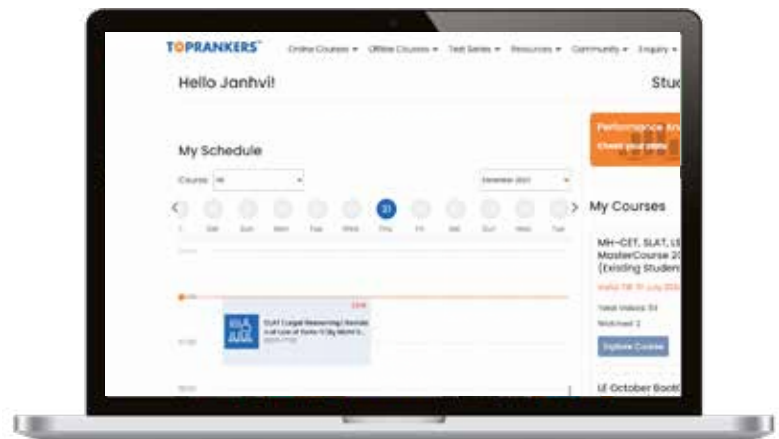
TOPRANKERS

Online Courses ▾ Offline Courses ▾ Test Series ▾ Resources ▾ Community ▾ Enquiry ▾

Hello Janhvi!

Stu

My Schedule

Course: All

December 2021

Sat Sun Mon Tue Wed Thu Fri Sat Sun Mon Tue

31

SLAT (Legal Reasoning) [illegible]

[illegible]

Performance An

Check your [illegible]

My Courses

MH-CET, SLAT, LS

MasterCourse 20

(Existing Studen

Valid Till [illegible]

Total Videos: 54

Watched: 2

Explore Course

LE October Boot